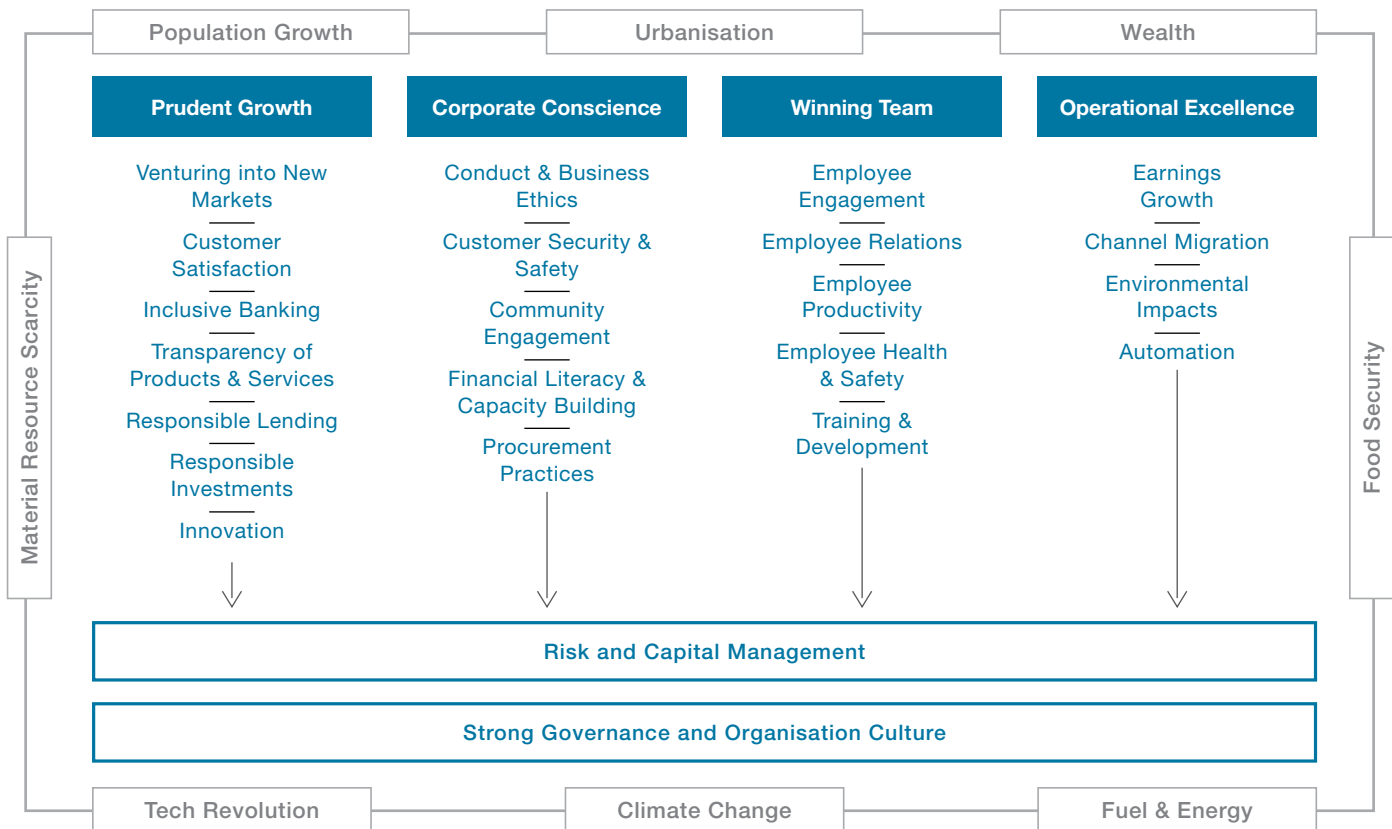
Population Growth

Urbanisation

Wealth

Material Resource Scarcity

Prudent Growth

Venturing into New Markets

Customer Satisfaction

Inclusive Banking

Transparency of Products & Services

Responsible Lending

Responsible Investments

Innovation

Corporate Conscience

Conduct & Business Ethics

Customer Security & Safety

Community Engagement

Financial Literacy & Capacity Building

Procurement Practices

Winning Team

Employee Engagement

Employee Relations

Employee Productivity

Employee Health & Safety

Training & Development

Operational Excellence

Earnings Growth

Channel Migration

Environmental Impacts

Automation

Food Security

Risk and Capital Management

Strong Governance and Organisation Culture

Tech Revolution

Climate Change

Fuel & Energy